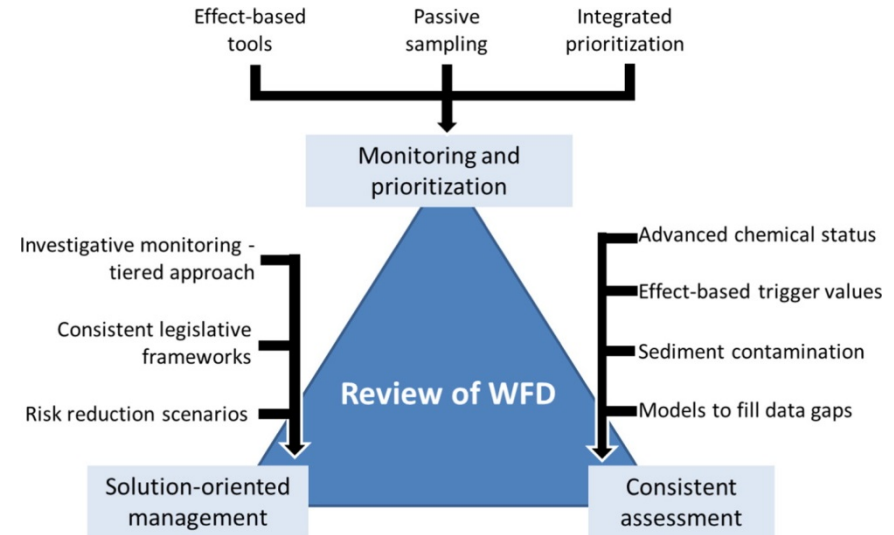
Effect-based tools

Passive sampling

Integrated prioritization

Monitoring and prioritization

Investigative monitoring - tiered approach

Consistent legislative frameworks

Risk reduction scenarios

Review of WFD

Advanced chemical status

Effect-based trigger values

Sediment contamination

Models to fill data gaps

Solution-oriented management

Consistent assessment